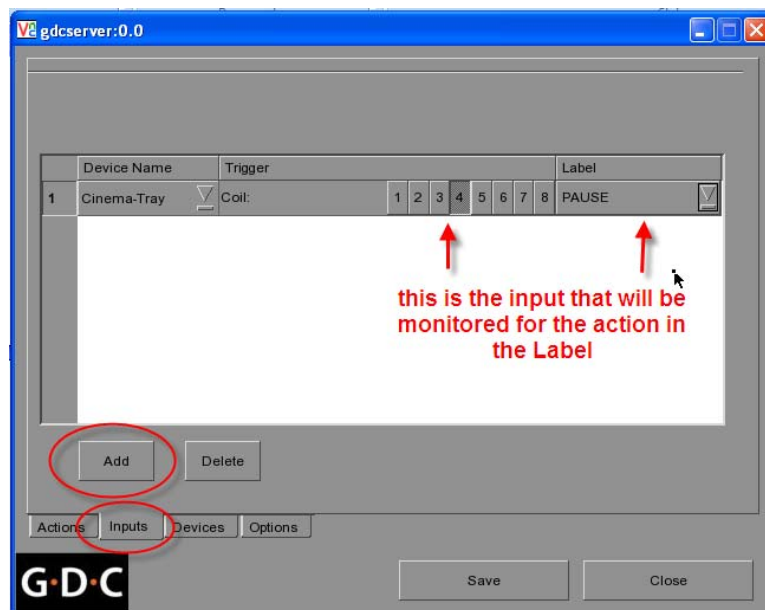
gdcserver:0.0

| | Device Name | Trigger | Label |
|---|---|---|---|
| 1 | Cinema-Tray | Coil: 1 2 3 4 5 6 7 8 | PAUSE |

this is the input that will be monitored for the action in the Label

Add

Delete

Actions

Inputs

Devices

Options

G·D·C

Save

Close